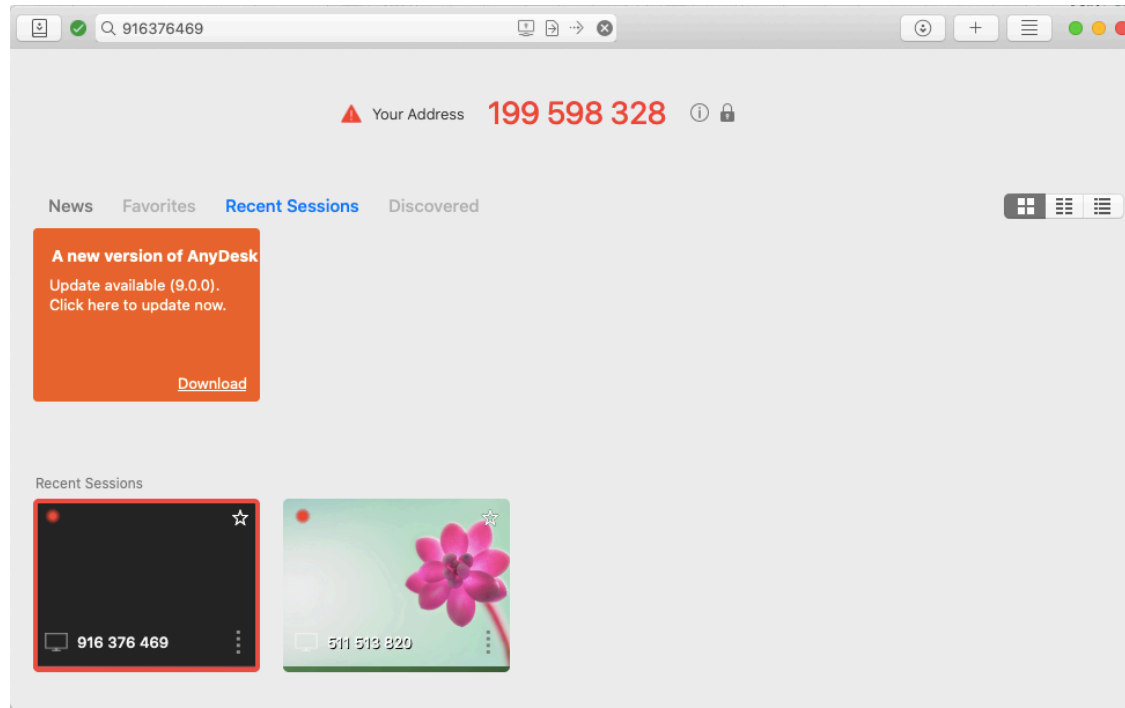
916376469

Your Address 199 598 328

News Favorites Recent Sessions Discovered

A new version of AnyDesk

Update available (9.0.0). Click here to update now.

Download

Recent Sessions

916 376 469

511 513 820